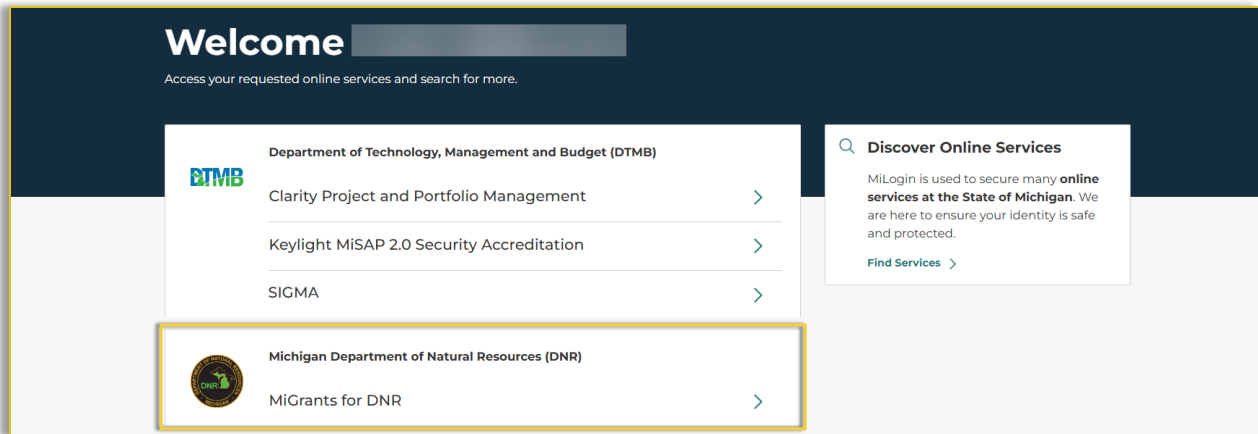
Welcome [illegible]

Access your requested online services and search for more.

DTMB

Department of Technology, Management and Budget (DTMB)

Clarity Project and Portfolio Management

Keylight MiSAP 2.0 Security Accreditation

SIGMA

Discover Online Services

MiLogin is used to secure many online services at the State of Michigan. We are here to ensure your identity is safe and protected.

Find Services

DNR

Michigan Department of Natural Resources (DNR)

MiGrants for DNR